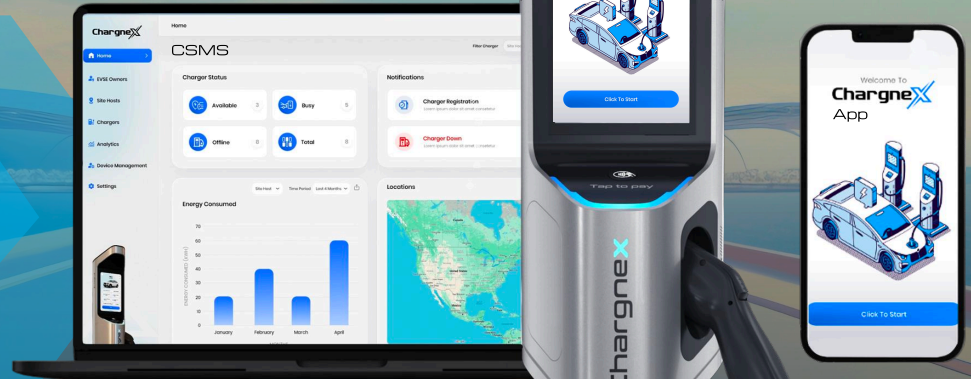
ChargneX

Home

EVSE Owners

Site Hosts

Chargers

Analytics

Device Management

Settings

Home

CSMS

Filter Charger

Charger Status

Available 3

Busy 5

Offline 0

Total 8

Notifications

Charger Registration

Lorem ipsum dolor sit amet consectetur

Charger Down

Lorem ipsum dolor sit amet consectetur

Energy Consumed

Site Host

Time Period

Last 4 Months

70

60

50

40

30

20

10

0

ENERGY CONSUMED (kWh)

January

February

March

April

Locations

Click To Start

Tap to pay

ChargneX

Welcome To

ChargneX

App

Click To Start